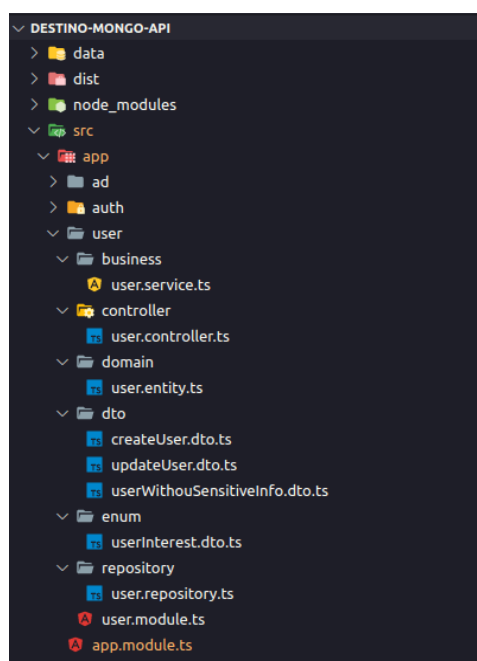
DESTINO-MONGO-API
data
dist
node_modules
src
app
ad
auth
user
business
user.service.ts
controller
user.controller.ts
domain
user.entity.ts
dto
createUser.dto.ts
updateUser.dto.ts
userWithouSensitiveInfo.dto.ts
enum
userInterest.dto.ts
repository
user.repository.ts
user.module.ts
app.module.ts